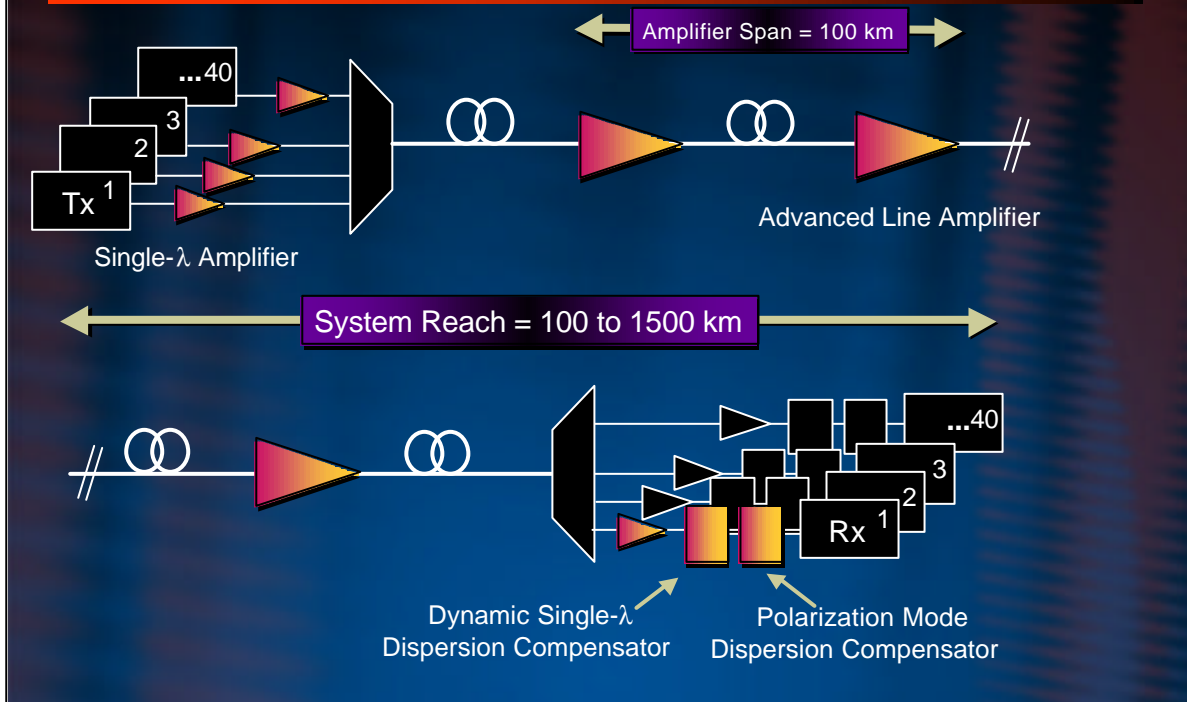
Amplifier Span = 100 km

...40

3

2

Tx 1

Single-$\lambda$ Amplifier

Advanced Line Amplifier

System Reach = 100 to 1500 km

...40

3

2

Rx 1

Dynamic Single-$\lambda$ Dispersion Compensator

Polarization Mode Dispersion Compensator